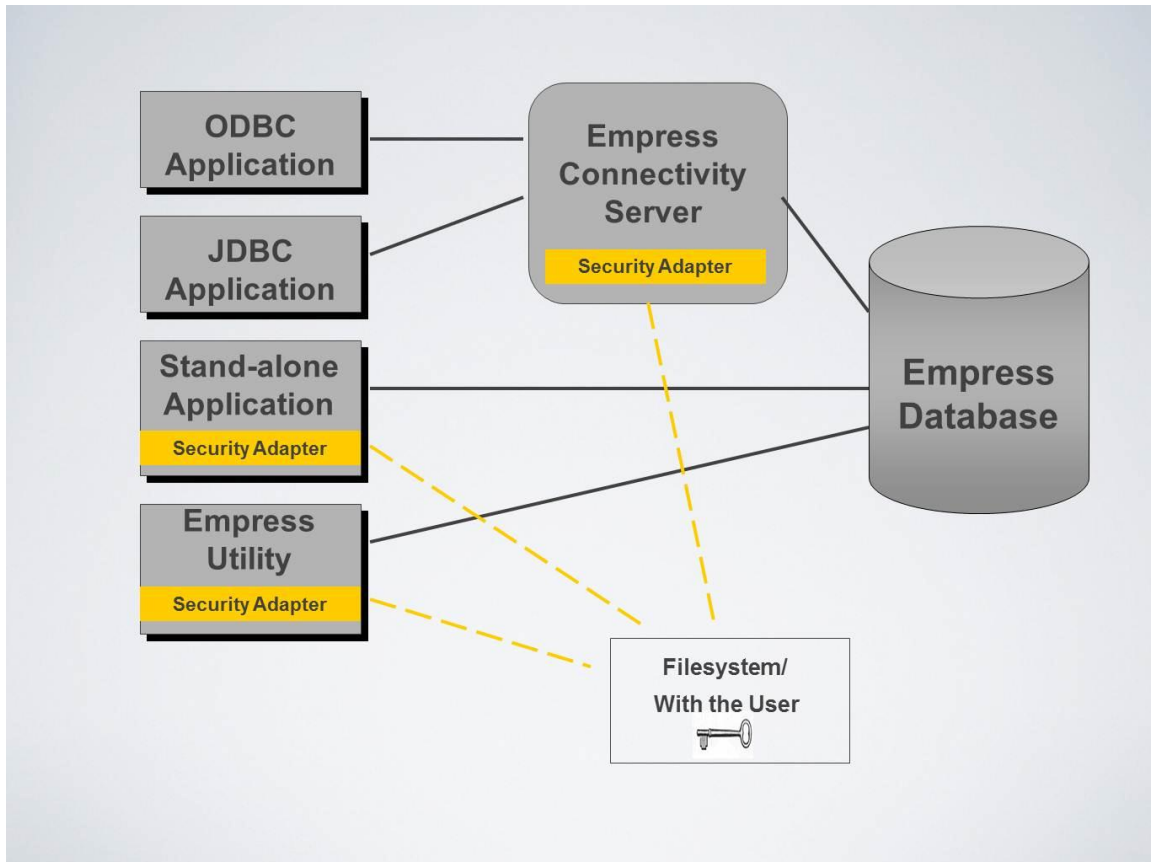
ODBC Application

JDBC Application

Stand-alone Application

Security Adapter

Empress Utility

Security Adapter

Empress Connectivity Server

Security Adapter

Empress Database

Filesystem/
With the User